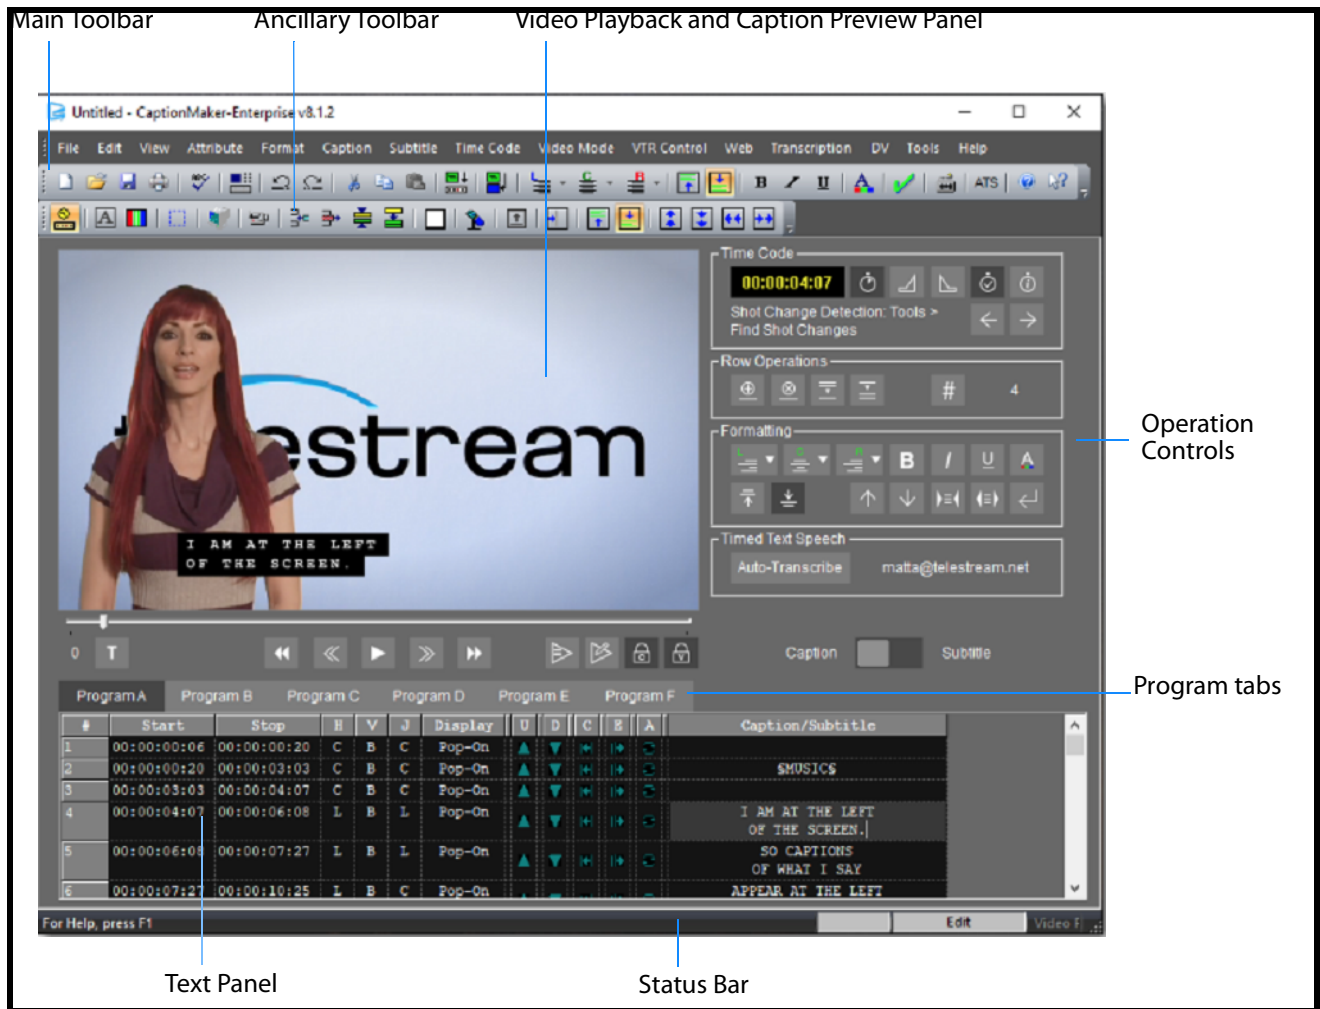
Main Toolbar Ancillary Toolbar Video Playback and Caption Preview Panel

Untitled - CaptionMaker-Enterprise v8.1.2

File Edit View Attribute Format Caption Subtitle Time Code Video Mode VTR Control Web Transcription DV Tools Help

ATS

Time Code
00:00:04:07
Shot Change Detection: Tools > Find Shot Changes

Row Operations
4

Formatting
B I U A

Timed Text Speech
Auto-Transcribe matta@telestream.net

I AM AT THE LEFT
OF THE SCREEN.

0 T

Caption Subtitle

Operation Controls

Program tabs

Program A Program B Program C Program D Program E Program F

| # | Start | Stop | H | V | J | Display | U | D | C | E | A | Caption/Subtitle |
|---|---|---|---|---|---|---|---|---|---|---|---|---|
| 1 | 00:00:00:06 | 00:00:00:20 | C | B | C | Pop-On | | | | | | |
| 2 | 00:00:00:20 | 00:00:03:03 | C | B | C | Pop-On | | | | | | $MUSIC$ |
| 3 | 00:00:03:03 | 00:00:04:07 | C | B | C | Pop-On | | | | | | |
| 4 | 00:00:04:07 | 00:00:06:08 | L | B | L | Pop-On | | | | | | I AM AT THE LEFT OF THE SCREEN. |
| 5 | 00:00:06:08 | 00:00:07:27 | L | B | L | Pop-On | | | | | | SO CAPTIONS OF WHAT I SAY |
| 6 | 00:00:07:27 | 00:00:10:25 | L | B | C | Pop-On | | | | | | APPEAR AT THE LEFT |

For Help, press F1 Edit Video F

Text Panel Status Bar